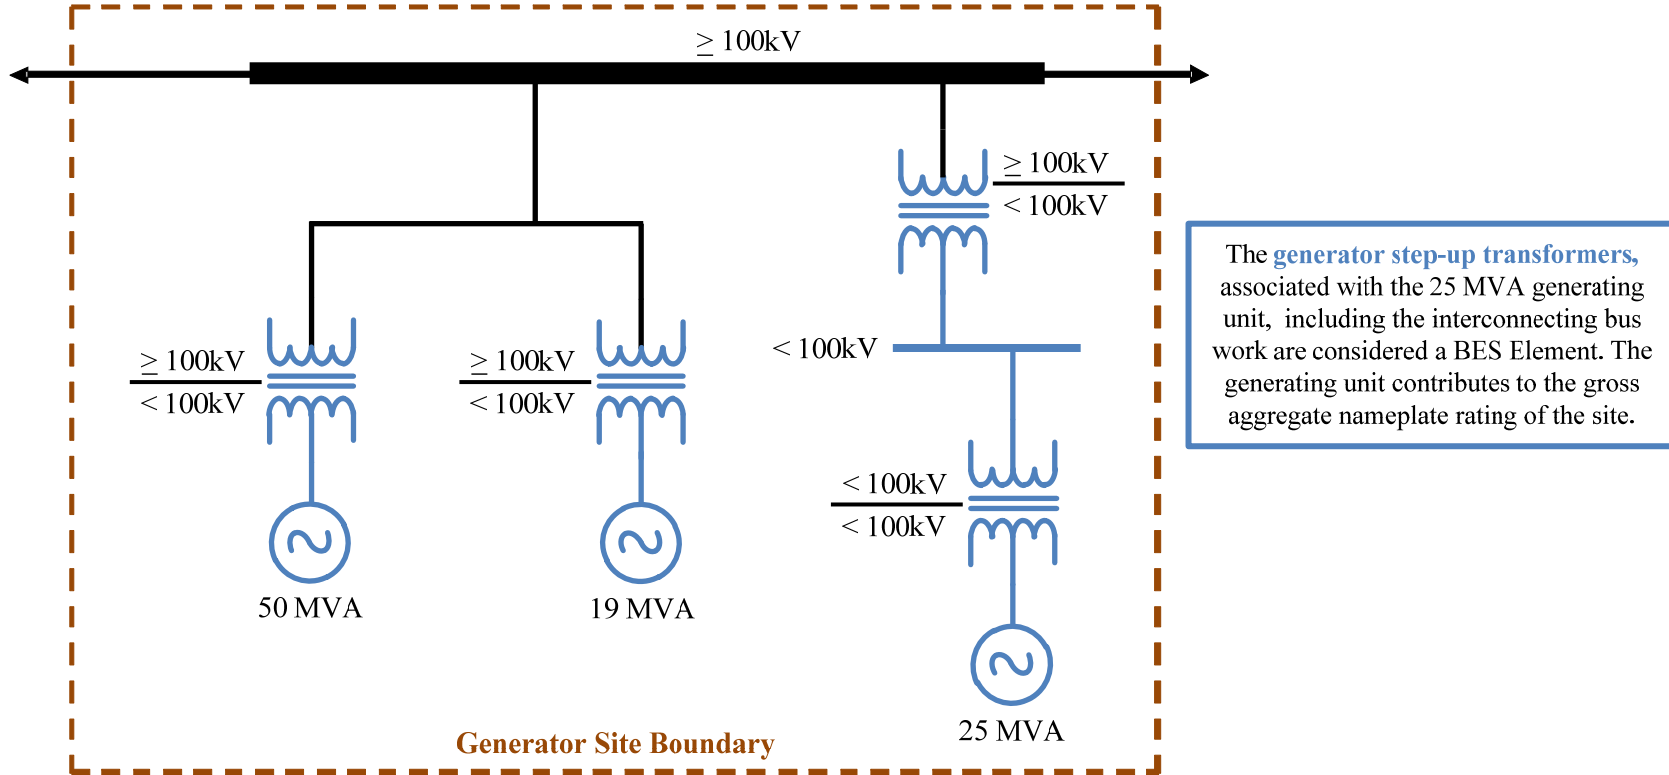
$\geq$ 100kV

$\geq$ 100kV
< 100kV

The generator step-up transformers, associated with the 25 MVA generating unit, including the interconnecting bus work are considered a BES Element. The generating unit contributes to the gross aggregate nameplate rating of the site.

< 100kV

$\geq$ 100kV
< 100kV

$\geq$ 100kV
< 100kV

< 100kV
< 100kV

50 MVA

19 MVA

25 MVA

Generator Site Boundary